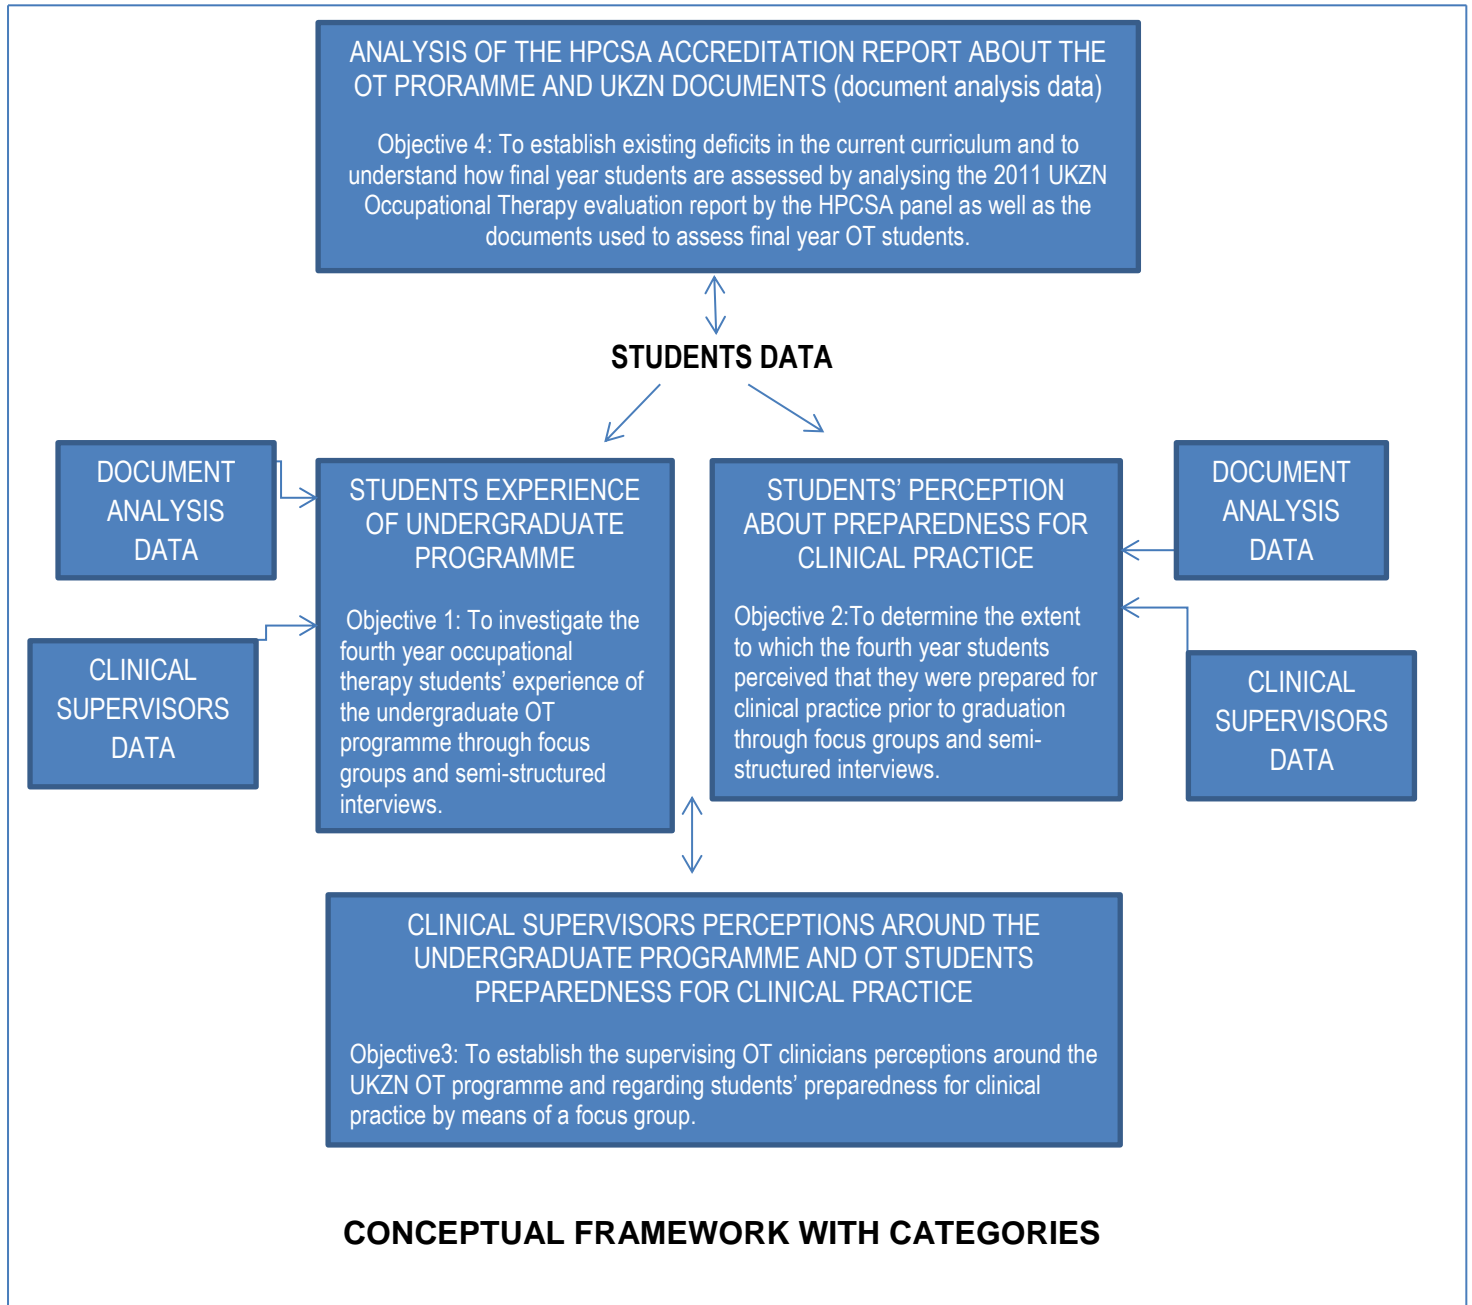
ANALYSIS OF THE HPCSA ACCREDITATION REPORT ABOUT THE OT PRORAMME AND UKZN DOCUMENTS (document analysis data)

Objective 4: To establish existing deficits in the current curriculum and to understand how final year students are assessed by analysing the 2011 UKZN Occupational Therapy evaluation report by the HPCSA panel as well as the documents used to assess final year OT students.

STUDENTS DATA

DOCUMENT ANALYSIS DATA

CLINICAL SUPERVISORS DATA

STUDENTS EXPERIENCE OF UNDERGRADUATE PROGRAMME

Objective 1: To investigate the fourth year occupational therapy students' experience of the undergraduate OT programme through focus groups and semi-structured interviews.

STUDENTS' PERCEPTION ABOUT PREPAREDNESS FOR CLINICAL PRACTICE

Objective 2:To determine the extent to which the fourth year students perceived that they were prepared for clinical practice prior to graduation through focus groups and semi-structured interviews.

DOCUMENT ANALYSIS DATA

CLINICAL SUPERVISORS DATA

CLINICAL SUPERVISORS PERCEPTIONS AROUND THE UNDERGRADUATE PROGRAMME AND OT STUDENTS PREPAREDNESS FOR CLINICAL PRACTICE

Objective3: To establish the supervising OT clinicians perceptions around the UKZN OT programme and regarding students' preparedness for clinical practice by means of a focus group.

CONCEPTUAL FRAMEWORK WITH CATEGORIES